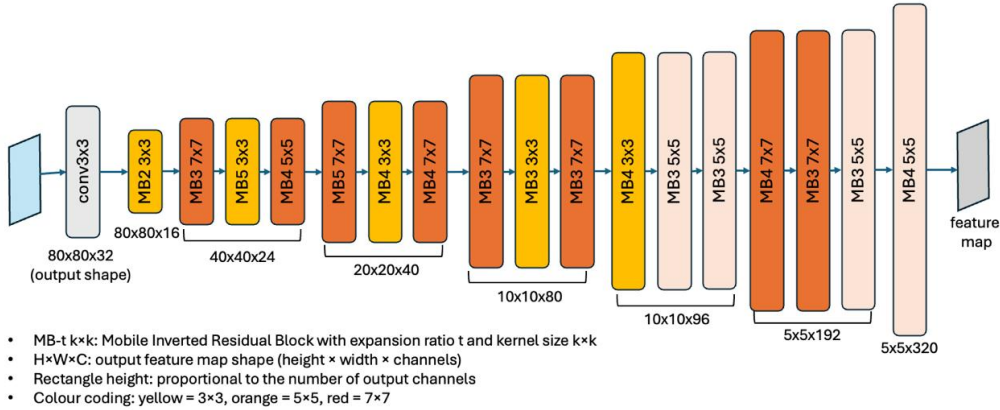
conv3x3

MB2 3x3

MB3 7x7

MB5 3x3

MB4 5x5

MB5 7x7

MB4 3x3

MB4 7x7

MB3 7x7

MB3 3x3

MB3 7x7

MB4 3x3

MB3 5x5

MB3 5x5

MB4 7x7

MB3 7x7

MB3 5x5

MB4 5x5

feature map

80x80x32 (output shape)

80x80x16

40x40x24

20x20x40

10x10x80

10x10x96

5x5x192

5x5x320

- MB-t k×k: Mobile Inverted Residual Block with expansion ratio t and kernel size k×k
- H×W×C: output feature map shape (height × width × channels)
- Rectangle height: proportional to the number of output channels
- Colour coding: yellow = 3×3, orange = 5×5, red = 7×7